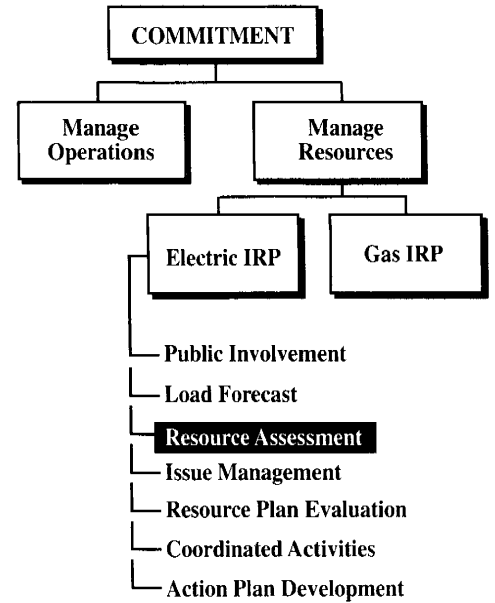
COMMITMENT

Manage Operations

Manage Resources

Electric IRP

Gas IRP

Public Involvement

Load Forecast

Resource Assessment

Issue Management

Resource Plan Evaluation

Coordinated Activities

Action Plan Development